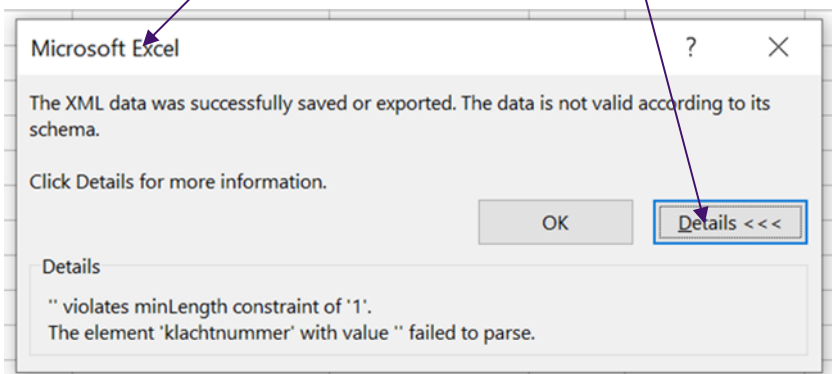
Microsoft Excel

?

X

The XML data was successfully saved or exported. The data is not valid according to its schema.

Click Details for more information.

OK

Details <<<

Details

'' violates minLength constraint of '1'.
The element 'klachtnummer' with value '' failed to parse.